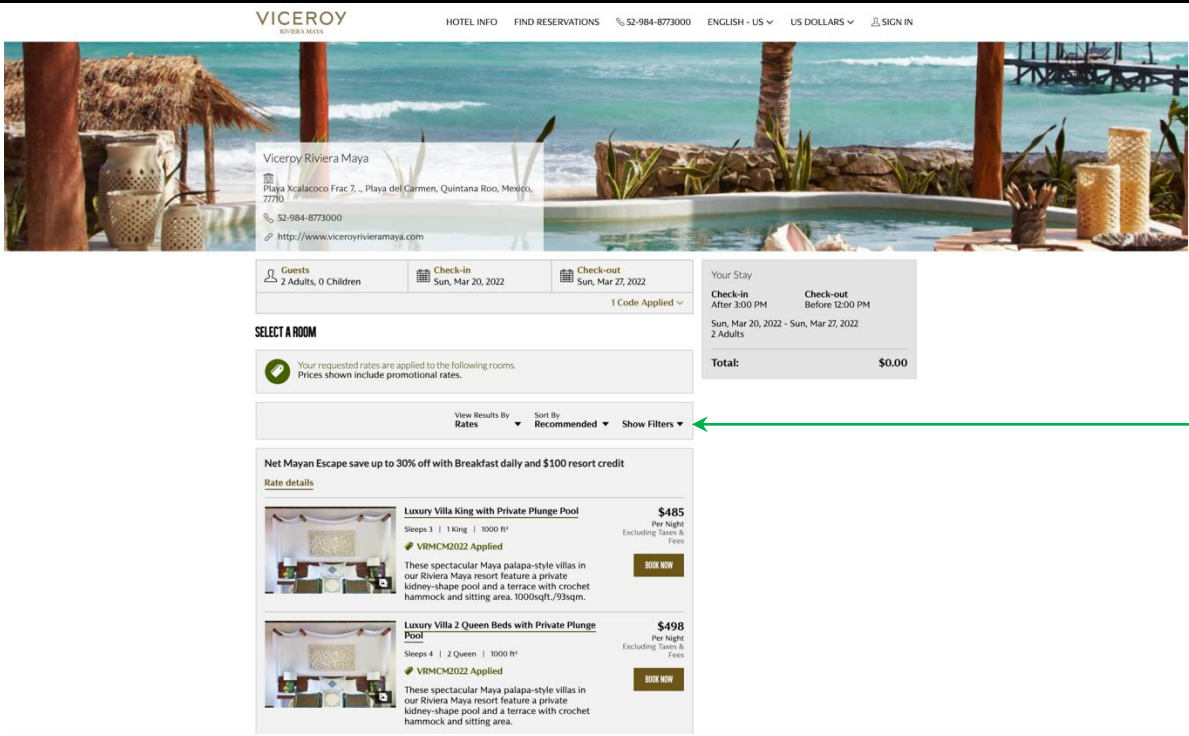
VICEROY
RIVIERA MAYA

HOTEL INFO FIND RESERVATIONS 52-984-8773000 ENGLISH - US US DOLLARS SIGN IN

Viceroy Riviera Maya
Playa Xcalacoco Frac 7, , Playa del Carmen, Quintana Roo, Mexico, 77710
52-984-8773000
http://www.viceroyrivieramaya.com

Guests
2 Adults, 0 Children

Check-in
Sun, Mar 20, 2022

Check-out
Sun, Mar 27, 2022

1 Code Applied

Your Stay

Check-in
After 3:00 PM

Check-out
Before 12:00 PM

Sun, Mar 20, 2022 - Sun, Mar 27, 2022
2 Adults

Total: $0.00

SELECT A ROOM

Your requested rates are applied to the following rooms.
Prices shown include promotional rates.

View Results By
Rates

Sort By
Recommended

Show Filters

Net Mayan Escape save up to 30% off with Breakfast daily and $100 resort credit

Rate details

Luxury Villa King with Private Plunge Pool
Sleeps 3 | 1 King | 1000 ft²
VRMCM2022 Applied
These spectacular Maya palapa-style villas in our Riviera Maya resort feature a private kidney-shape pool and a terrace with crochet hammock and sitting area. 1000sqft./93sqm.

$485
Per Night
Excluding Taxes & Fees

BOOK NOW

Luxury Villa 2 Queen Beds with Private Plunge Pool
Sleeps 4 | 2 Queen | 1000 ft²
VRMCM2022 Applied
These spectacular Maya palapa-style villas in our Riviera Maya resort feature a private kidney-shape pool and a terrace with crochet hammock and sitting area.

$498
Per Night
Excluding Taxes & Fees

BOOK NOW